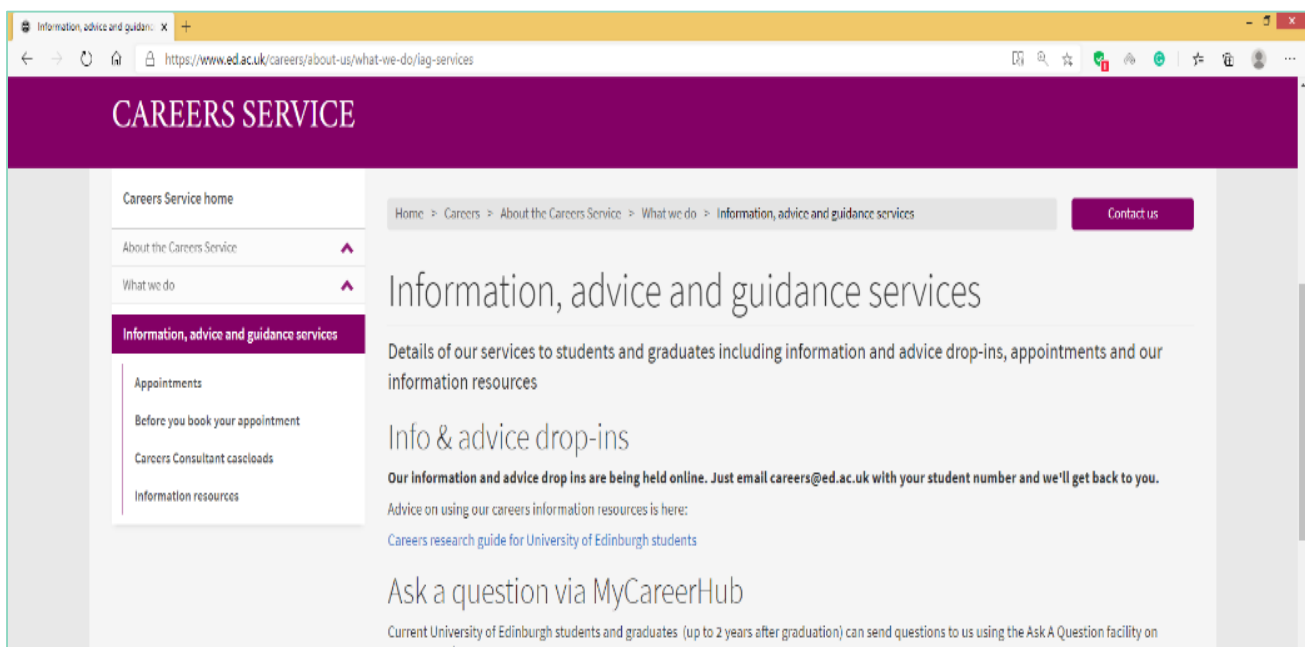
Information, advice and guidan: ×
+
https://www.ed.ac.uk/careers/about-us/what-we-do/iag-services

CAREERS SERVICE

Careers Service home

About the Careers Service

What we do

Information, advice and guidance services

Appointments

Before you book your appointment

Careers Consultant caseloads

Information resources

Home > Careers > About the Careers Service > What we do > Information, advice and guidance services

Contact us

Information, advice and guidance services

Details of our services to students and graduates including information and advice drop-ins, appointments and our information resources

Info & advice drop-ins

**Our information and advice drop ins are being held online. Just email careers@ed.ac.uk with your student number and we'll get back to you.**

Advice on using our careers information resources is here:

Careers research guide for University of Edinburgh students

Ask a question via MyCareerHub

Current University of Edinburgh students and graduates (up to 2 years after graduation) can send questions to us using the Ask A Question facility on